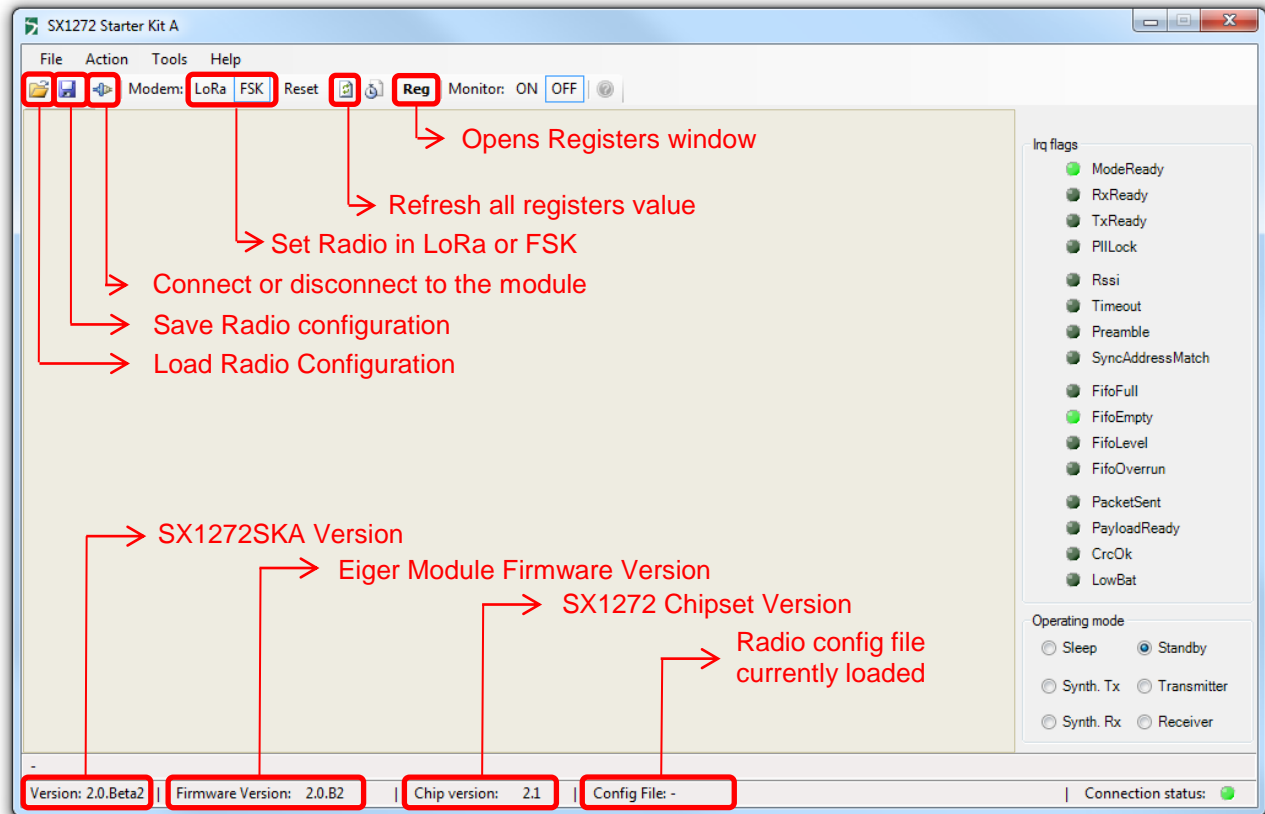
SX1272 Starter Kit A

File Action Tools Help

Modem: LoRa FSK Reset Reg Monitor: ON OFF

Opens Registers window

Refresh all registers value

Set Radio in LoRa or FSK

Connect or disconnect to the module

Save Radio configuration

Load Radio Configuration

SX1272SKA Version

Eiger Module Firmware Version

SX1272 Chipset Version

Radio config file currently loaded

Irq flags
ModeReady
RxReady
TxReady
PllLock
Rssi
Timeout
Preamble
SyncAddressMatch
FifoFull
FifoEmpty
FifoLevel
FifoOverrun
PacketSent
PayloadReady
CrcOk
LowBat

Operating mode
Sleep
Standby
Synth. Tx
Transmitter
Synth. Rx
Receiver

-

Version: 2.0.Beta2 | Firmware Version: 2.0.B2 | Chip version: 2.1 | Config File: - | Connection status: